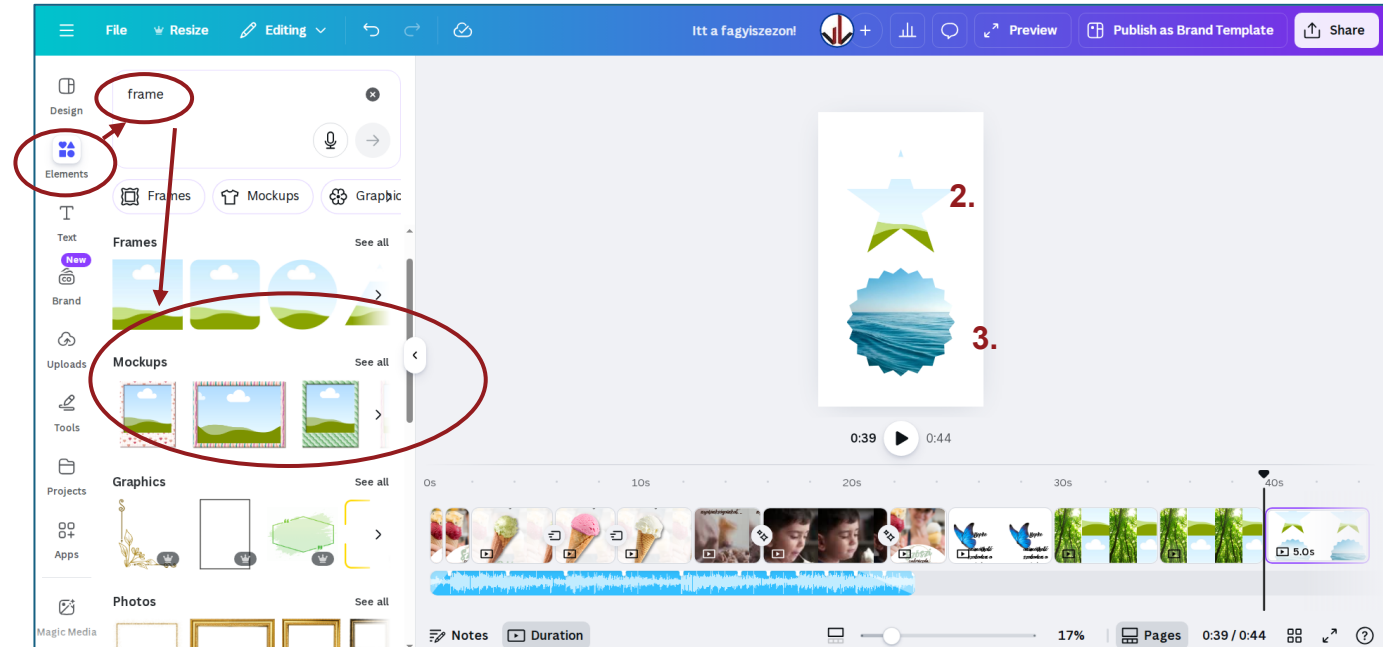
File Resize Editing

Itt a fagyiszezon!

Preview Publish as Brand Template Share

Design

Elements

Text

New

Brand

Uploads

Tools

Projects

Apps

Magic Media

frame

Frames Mockups Graphic

Frames See all

Mockups See all

Graphics See all

Photos See all

2.

3.

0:39 0:44

0s 10s 20s 30s 40s

5.0s

Notes Duration

17% Pages 0:39 / 0:44